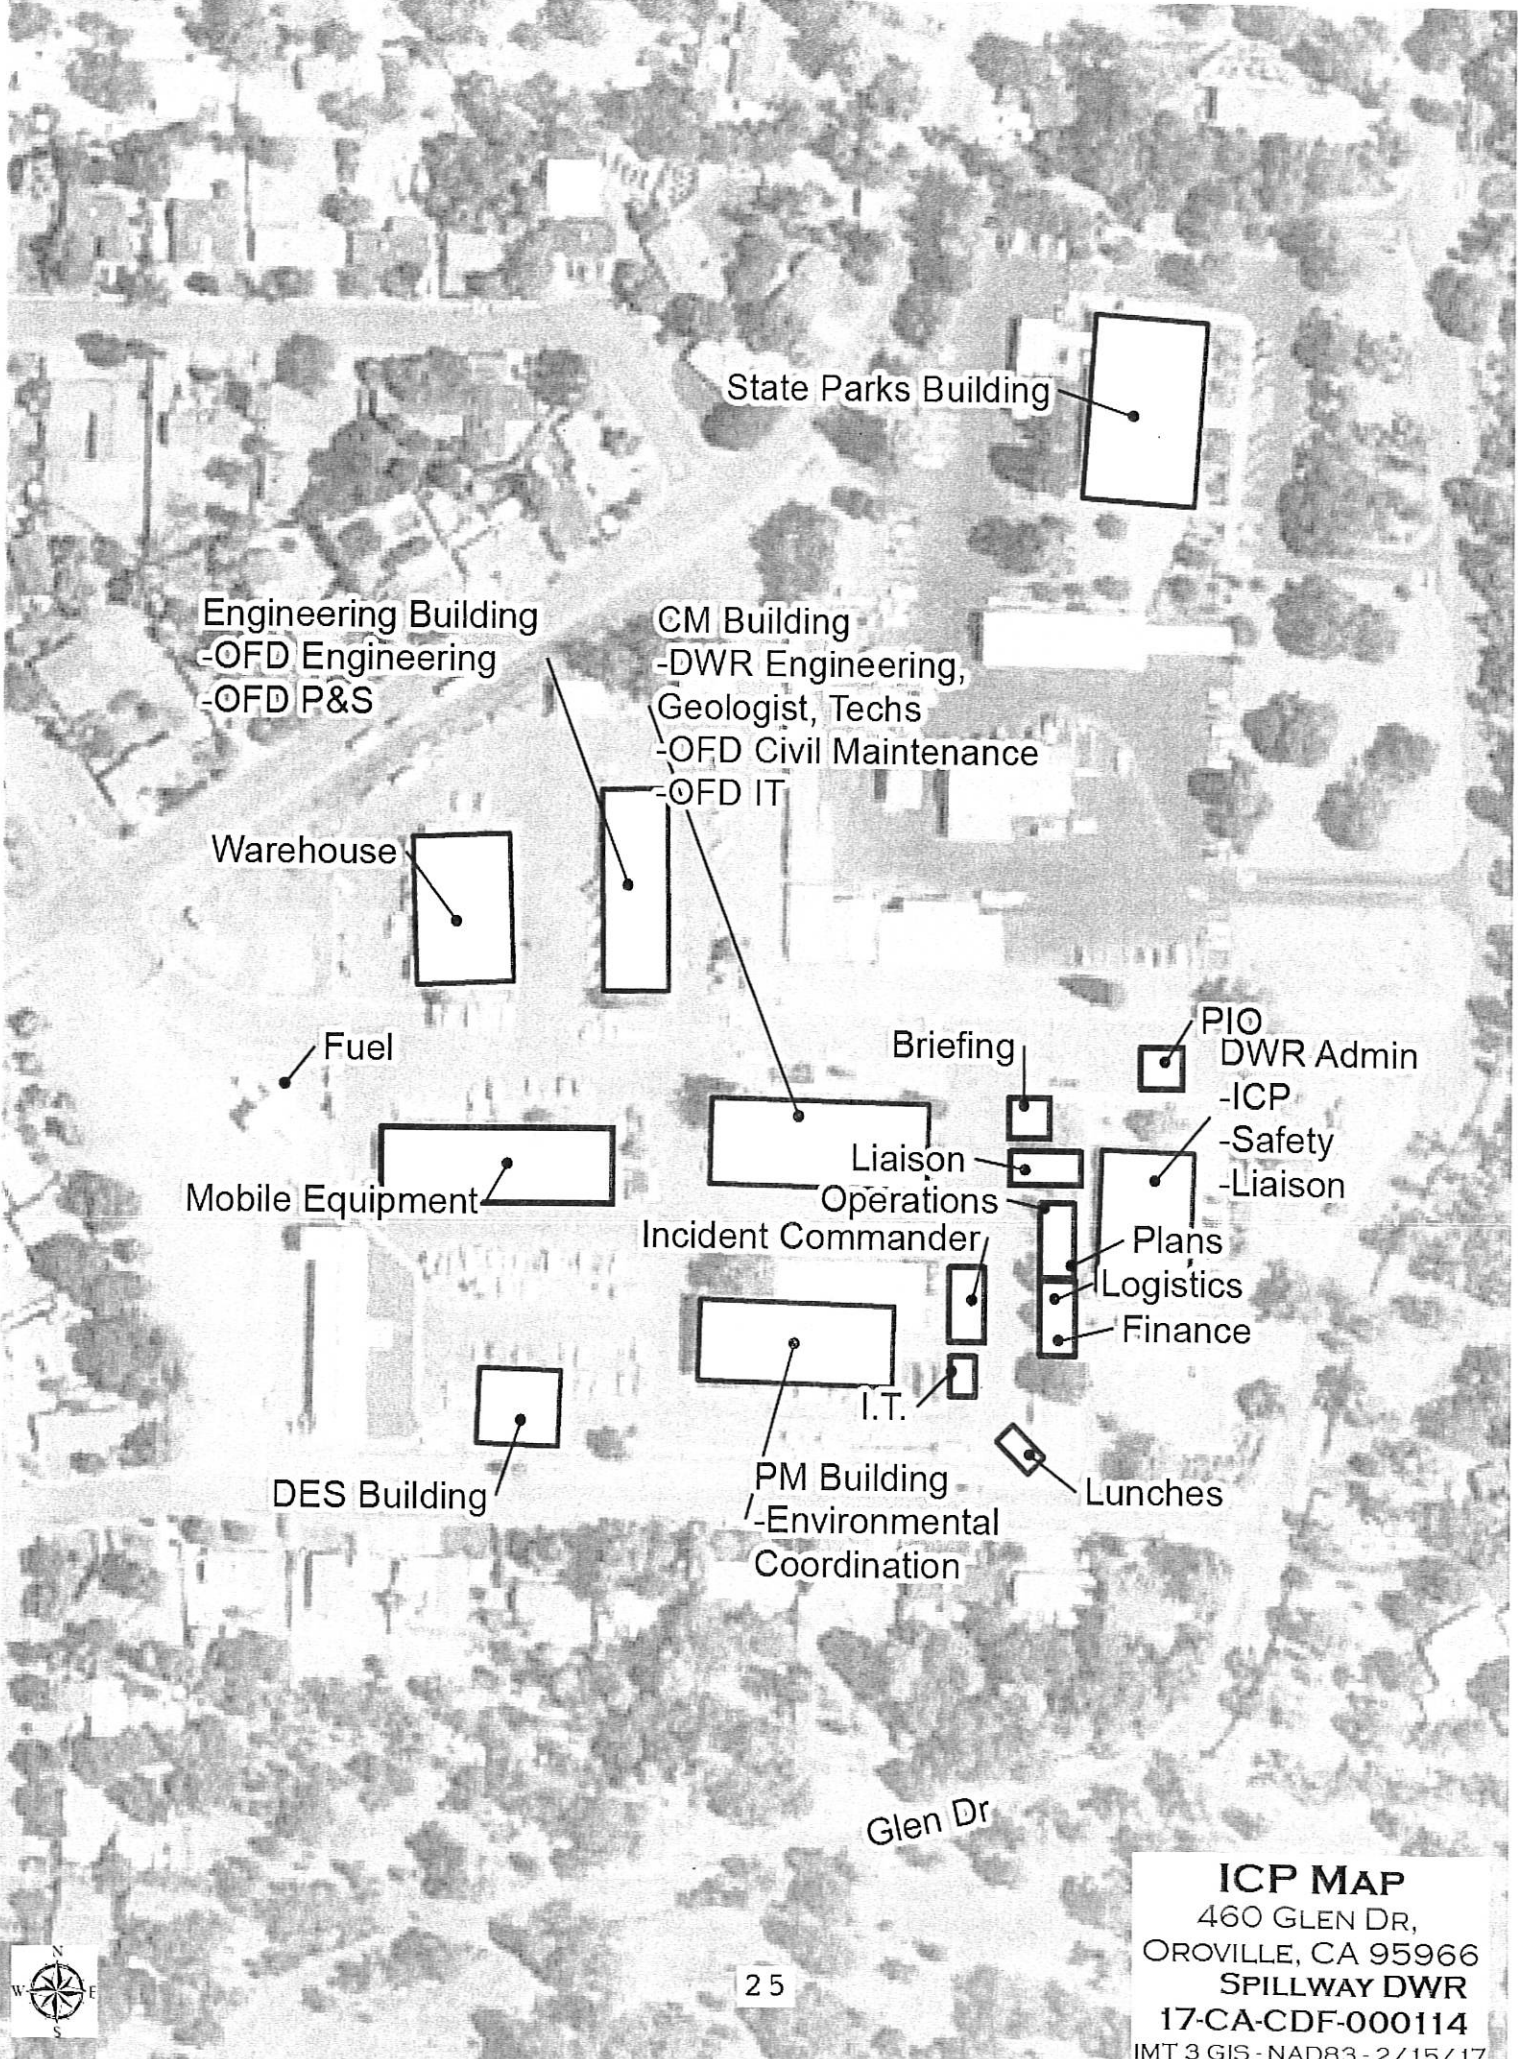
State Parks Building

Engineering Building
-OFD Engineering
-OFD P&S

CM Building
-DWR Engineering, Geologist, Techs
-OFD Civil Maintenance
-OFD IT

Warehouse

Fuel

Briefing

PIO

DWR Admin
-ICP
-Safety
-Liaison

Liaison

Operations

Mobile Equipment

Incident Commander

Plans

Logistics

Finance

I.T.

DES Building

PM Building
-Environmental Coordination

Lunches

Glen Dr

ICP MAP
460 GLEN DR,
OROVILLE, CA 95966
SPILLWAY DWR
17-CA-CDF-000114
IMT 3 GIS - NAD83 - 2/15/17

N
W
E
S

25